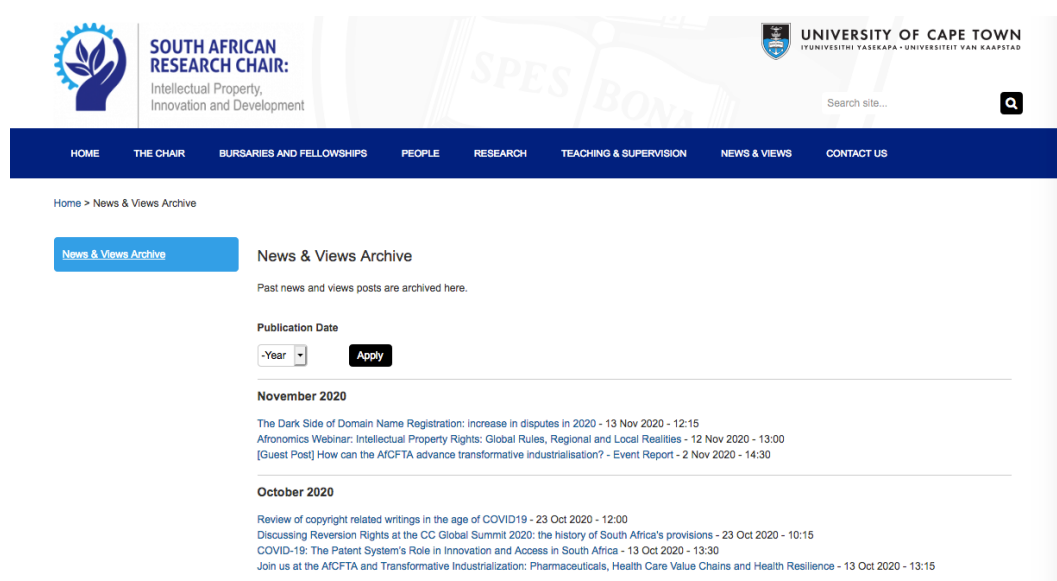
SOUTH AFRICAN RESEARCH CHAIR:
Intellectual Property, Innovation and Development

SPES BONA

UNIVERSITY OF CAPE TOWN
IYUNIVESITHI YASEKAPA • UNIVERSITEIT VAN KAAPSTAD

Search site...

HOME THE CHAIR BURSARIES AND FELLOWSHIPS PEOPLE RESEARCH TEACHING & SUPERVISION NEWS & VIEWS CONTACT US

Home > News & Views Archive

News & Views Archive

News & Views Archive

Past news and views posts are archived here.

Publication Date

-Year

Apply

November 2020

The Dark Side of Domain Name Registration: increase in disputes in 2020 - 13 Nov 2020 - 12:15
Afronomics Webinar: Intellectual Property Rights: Global Rules, Regional and Local Realities - 12 Nov 2020 - 13:00
[Guest Post] How can the AfCFTA advance transformative industrialisation? - Event Report - 2 Nov 2020 - 14:30

October 2020

Review of copyright related writings in the age of COVID19 - 23 Oct 2020 - 12:00
Discussing Reversion Rights at the CC Global Summit 2020: the history of South Africa's provisions - 23 Oct 2020 - 10:15
COVID-19: The Patent System's Role in Innovation and Access in South Africa - 13 Oct 2020 - 13:30
Join us at the AfCFTA and Transformative Industrialization: Pharmaceuticals, Health Care Value Chains and Health Resilience - 13 Oct 2020 - 13:15